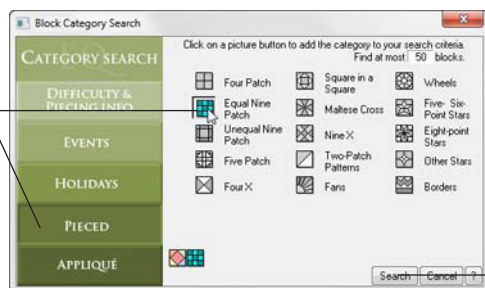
Block Category Search

CATEGORY SEARCH

DIFFICULTY & PIECING INFO

EVENTS

HOLIDAYS

PIECED

APPLIQUÉ

Click on a picture button to add the category to your search criteria.

Find at most 50 blocks.

Four Patch
Equal Nine Patch
Unequal Nine Patch
Five Patch
Four X

Square in a Square
Maltese Cross
Nine X
Two-Patch Patterns
Fans

Wheels
Five- Six-Point Stars
Eight-point Stars
Other Stars
Borders

Search
Cancel
?